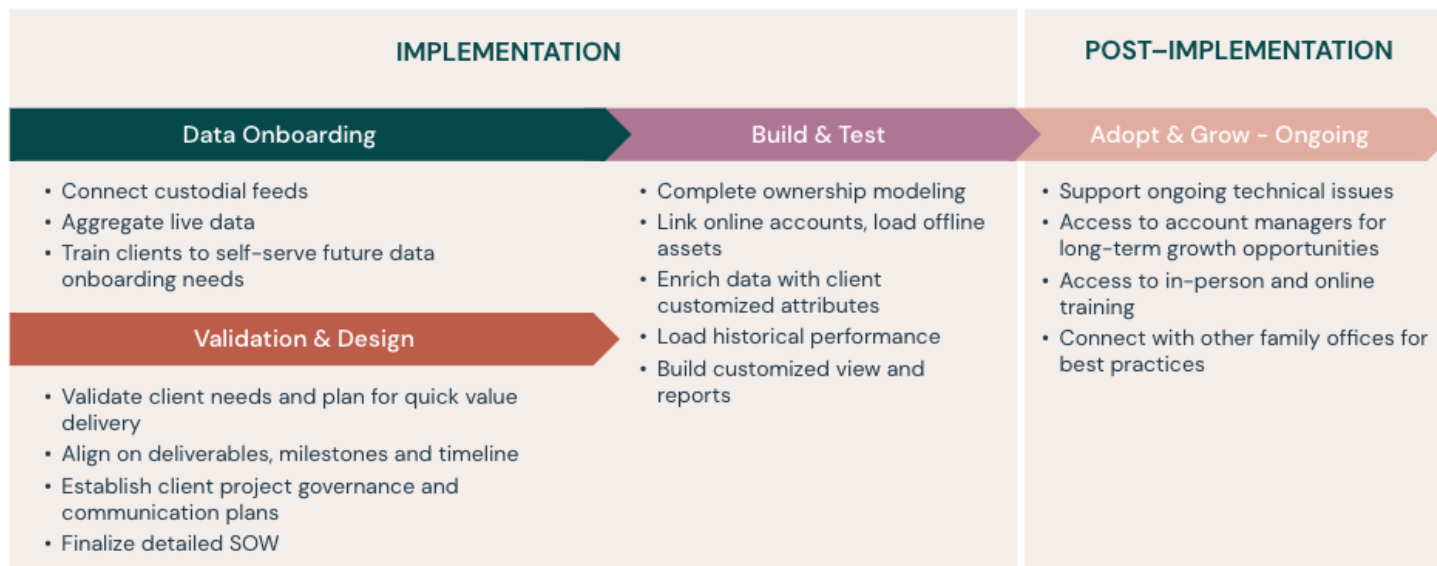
IMPLEMENTATION

POST–IMPLEMENTATION

Data Onboarding

- Connect custodial feeds
- Aggregate live data
- Train clients to self-serve future data onboarding needs

Validation & Design

- Validate client needs and plan for quick value delivery
- Align on deliverables, milestones and timeline
- Establish client project governance and communication plans
- Finalize detailed SOW

Build & Test

- Complete ownership modeling
- Link online accounts, load offline assets
- Enrich data with client customized attributes
- Load historical performance
- Build customized view and reports

Adopt & Grow - Ongoing

- Support ongoing technical issues
- Access to account managers for long-term growth opportunities
- Access to in-person and online training
- Connect with other family offices for best practices